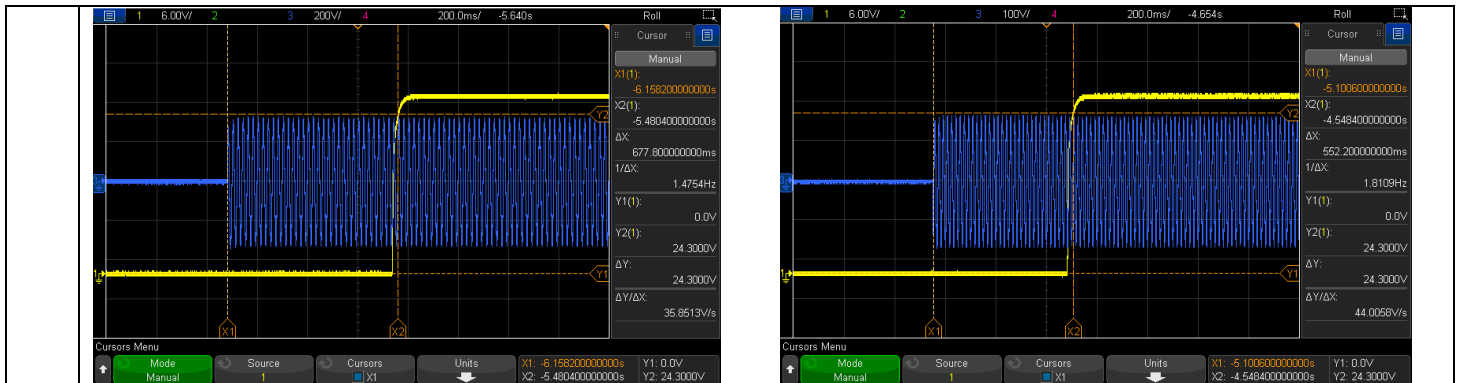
1 6.00V/ 2 3 200V/ 4 200.0ms/ -5.640s Roll

Cursor
Manual
X1(1):
-6.158200000000s
X2(1):
-5.480400000000s
ΔX:
677.800000000ms
1/ΔX:
1.4754Hz
Y1(1):
0.0V
Y2(1):
24.3000V
ΔY:
24.3000V
ΔY/ΔX:
35.8513V/s

Y2
Y1
X1
X2

Cursors Menu
Mode Manual
Source 1
Cursors X1
Units
X1: -6.158200000000s
X2: -5.480400000000s
Y1: 0.0V
Y2: 24.3000V

1 6.00V/ 2 3 100V/ 4 200.0ms/ -4.654s Roll

Cursor
Manual
X1(1):
-5.100600000000s
X2(1):
-4.548400000000s
ΔX:
552.200000000ms
1/ΔX:
1.8109Hz
Y1(1):
0.0V
Y2(1):
24.3000V
ΔY:
24.3000V
ΔY/ΔX:
44.0058V/s

Y2
Y1
X1
X2

Cursors Menu
Mode Manual
Source 1
Cursors X1
Units
X1: -5.100600000000s
X2: -4.548400000000s
Y1: 0.0V
Y2: 24.3000V